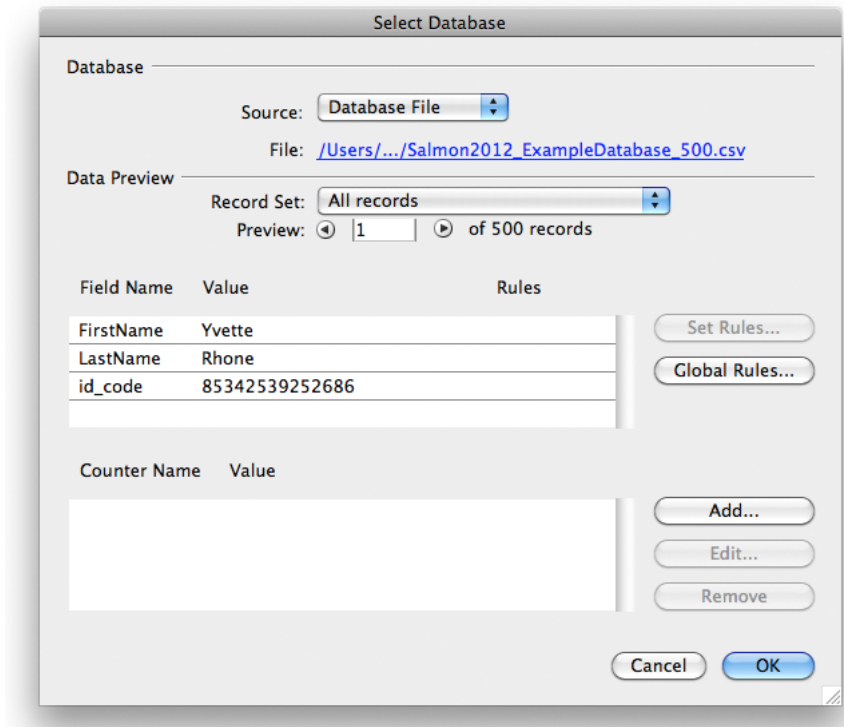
Select Database

Database

Source: Database File

File: /Users/.../Salmon2012_ExampleDatabase_500.csv

Data Preview

Record Set: All records

Preview: 1 of 500 records

| Field Name | Value | Rules |
|---|---|---|
| FirstName | Yvette | |
| LastName | Rhone | |
| id_code | 85342539252686 | |

Set Rules...

Global Rules...

Counter Name Value

Add...

Edit...

Remove

Cancel

OK